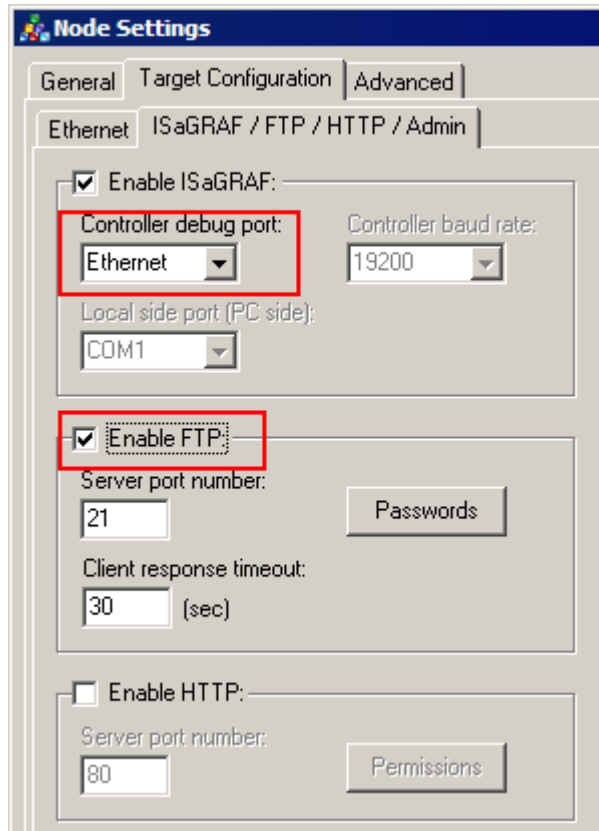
Node Settings

General | Target Configuration | Advanced

Ethernet | ISaGRAF / FTP / HTTP / Admin

Enable ISaGRAF:

Controller debug port:
Ethernet

Controller baud rate:
19200

Local side port (PC side):
COM1

Enable FTP:

Server port number:
21

Passwords

Client response timeout:
30 (sec)

Enable HTTP:

Server port number:
80

Permissions